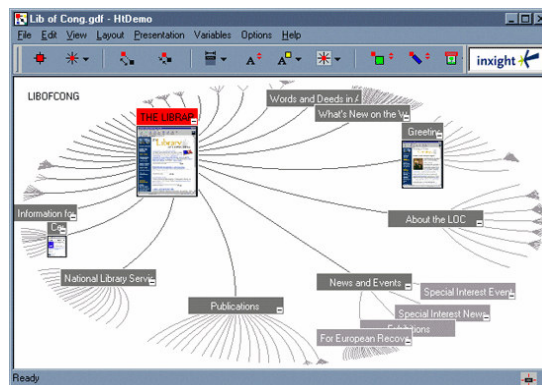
Lib of Cong.gdf - HtDemo

File Edit View Layout Presentation Variables Options Help

inxight

LIBOFCONG

THE LIBRAR

Words and Deeds in A

What's New on the W

Greetin

Information fo

Ca

About the LOC

National Library Servi

Publications

News and Events

Special Interest Event

Special Interest News

Exhibitions

For European Recove

Ready